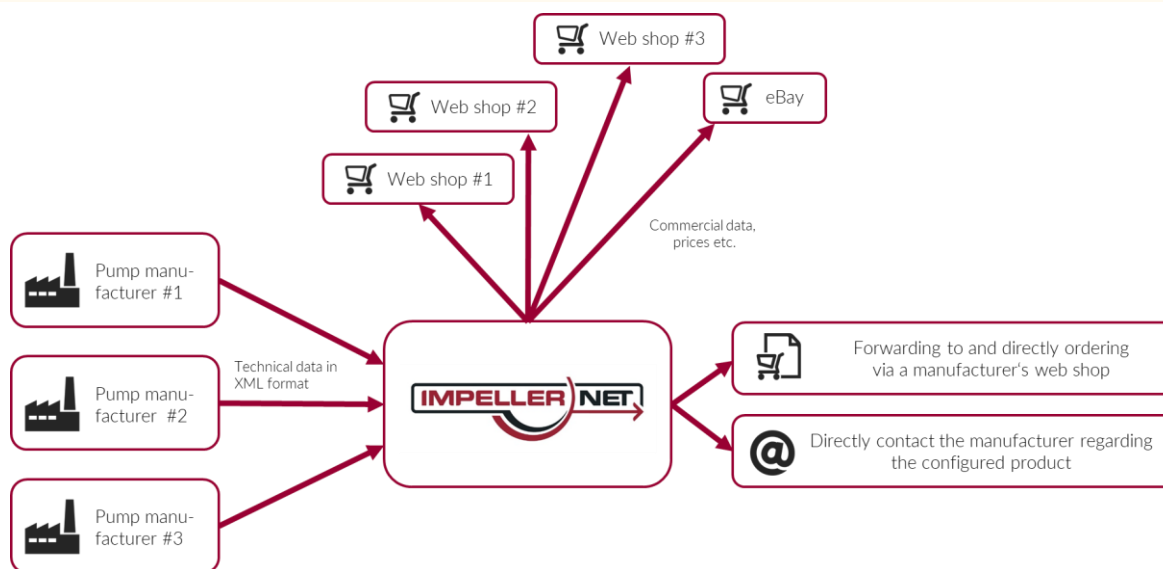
Web shop #3

Web shop #2

eBay

Web shop #1

Commercial data, prices etc.

Pump manufacturer #1

Pump manufacturer #2

Pump manufacturer #3

Technical data in XML format

IMPELLER NET

Forwarding to and directly ordering via a manufacturer's web shop

Directly contact the manufacturer regarding the configured product